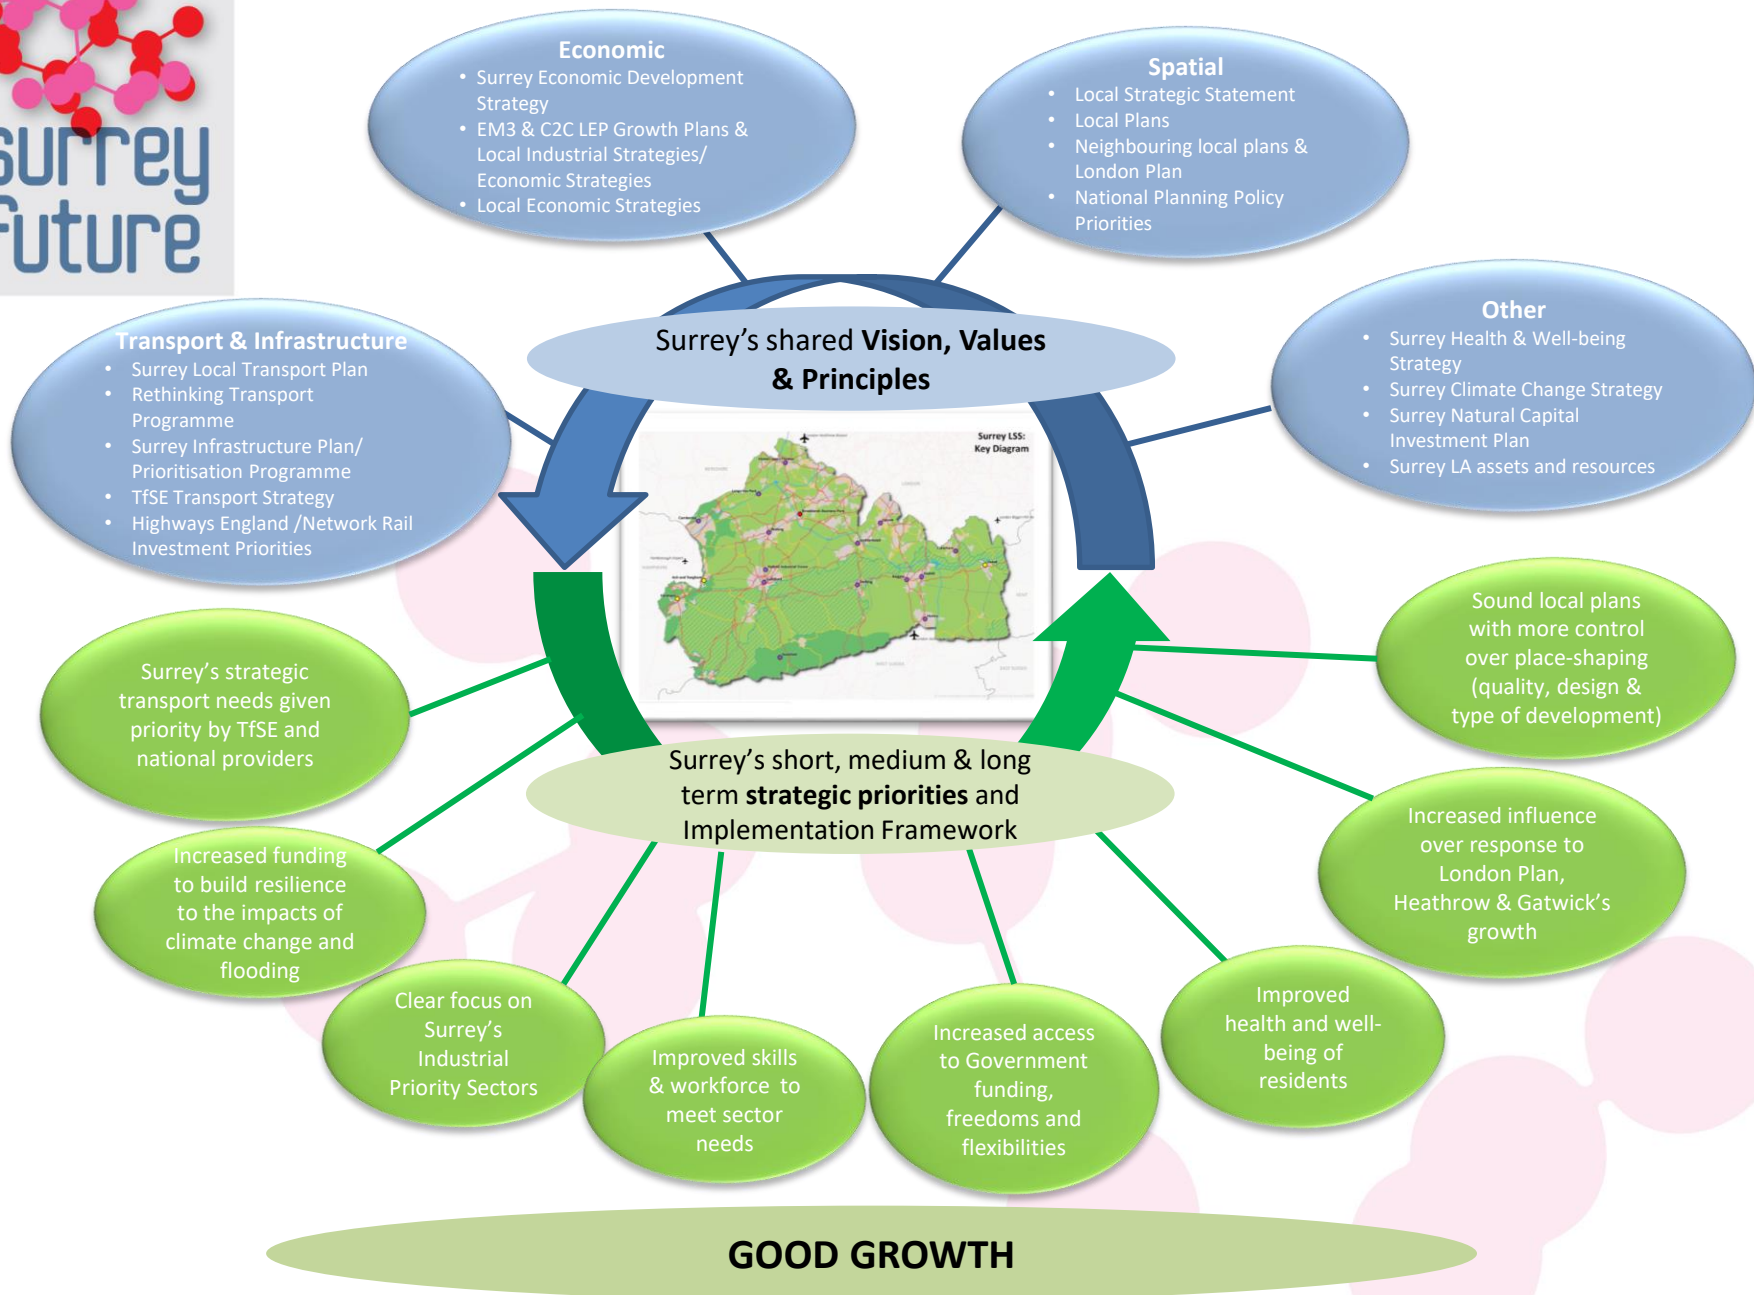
surrey future

Economic
- Surrey Economic Development Strategy
- EM3 & C2C LEP Growth Plans & Local Industrial Strategies/ Economic Strategies
- Local Economic Strategies

Spatial
- Local Strategic Statement
- Local Plans
- Neighbouring local plans & London Plan
- National Planning Policy Priorities

Transport & Infrastructure
- Surrey Local Transport Plan
- Rethinking Transport Programme
- Surrey Infrastructure Plan/ Prioritisation Programme
- TfSE Transport Strategy
- Highways England /Network Rail Investment Priorities

Surrey's shared **Vision, Values & Principles**

Other
- Surrey Health & Well-being Strategy
- Surrey Climate Change Strategy
- Surrey Natural Capital Investment Plan
- Surrey LA assets and resources

Surrey LSS: Key Diagram

Sound local plans with more control over place-shaping (quality, design & type of development)

Surrey's strategic transport needs given priority by TfSE and national providers

Surrey's short, medium & long term **strategic priorities** and Implementation Framework

Increased influence over response to London Plan, Heathrow & Gatwick's growth

Increased funding to build resilience to the impacts of climate change and flooding

Clear focus on Surrey's Industrial Priority Sectors

Improved skills & workforce to meet sector needs

Increased access to Government funding, freedoms and flexibilities

Improved health and well-being of residents

GOOD GROWTH